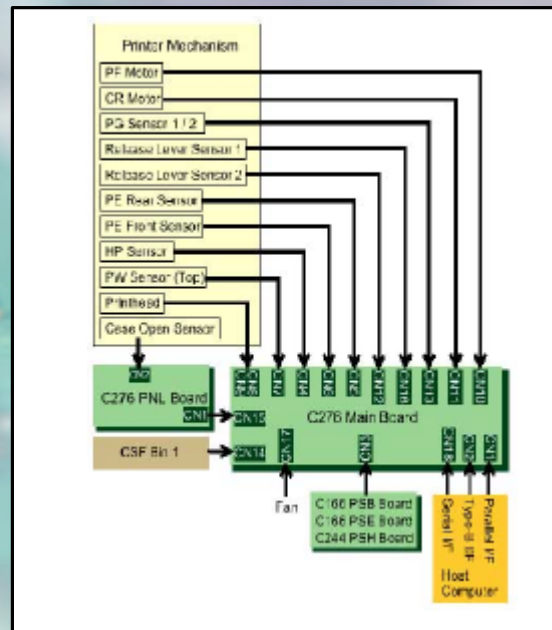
Printer Mechanism
PF Motor
CR Motor
PG Sensor 1 / 2
Release Lever Sensor 1
Release Lever Sensor 2
PE Rear Sensor
PE Front Sensor
HP Sensor
PW Sensor (Top)
Printhead
Case Open Sensor

CN2
C276 PNL Board
CN1
CN15
CN14
C276 Main Board
CSF Bin 1
CN17
CN5
CN4
CN6
CN2
CN12
CN16
CN13
CN11
CN10
CN9
CN18
CN3
CN1
Fan
C166 PSB Board
C166 PSE Board
C244 PSH Board
Serial I/F
Type-B I/F
Parallel I/F
Host Computer